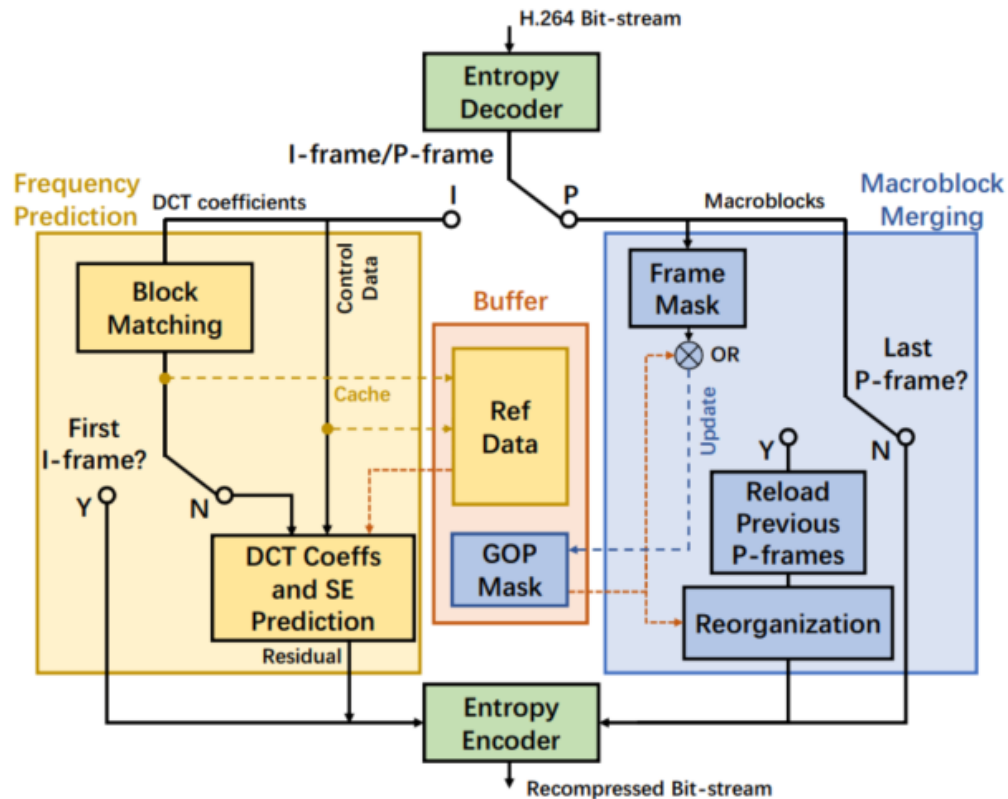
H.264 Bit-stream

Entropy Decoder

I-frame/P-frame

Frequency Prediction

DCT coefficients

I

P

Macroblocks

Macroblock Merging

Block Matching

Control Data

Buffer

Frame Mask

OR

Last P-frame?

Cache

Ref Data

Update

First I-frame?

Y

N

Y

N

Reload Previous P-frames

DCT Coeffs and SE Prediction

GOP Mask

Reorganization

Residual

Entropy Encoder

Recompressed Bit-stream